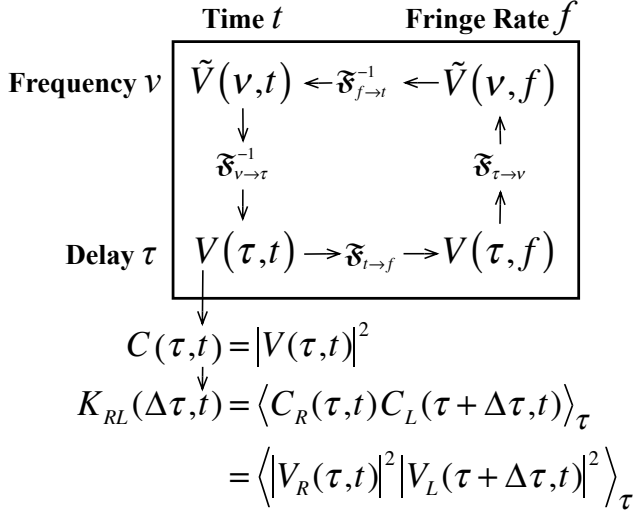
Time $t$ Fringe Rate $f$

Frequency $\nu$ $\tilde{V}(\nu,t) \leftarrow \mathfrak{F}^{-1}_{f\to t} \leftarrow \tilde{V}(\nu,f)$

$\downarrow$ $\mathfrak{F}^{-1}_{\nu\to\tau}$ $\downarrow$ $\uparrow$ $\mathfrak{F}_{\tau\to\nu}$ $\uparrow$

Delay $\tau$ $V(\tau,t) \rightarrow \mathfrak{F}_{t\to f} \rightarrow V(\tau,f)$

$C(\tau,t) = |V(\tau,t)|^2$

$K_{RL}(\Delta\tau,t) = \langle C_R(\tau,t)C_L(\tau+\Delta\tau,t)\rangle_\tau$

$= \left\langle |V_R(\tau,t)|^2 |V_L(\tau+\Delta\tau,t)|^2 \right\rangle_\tau$